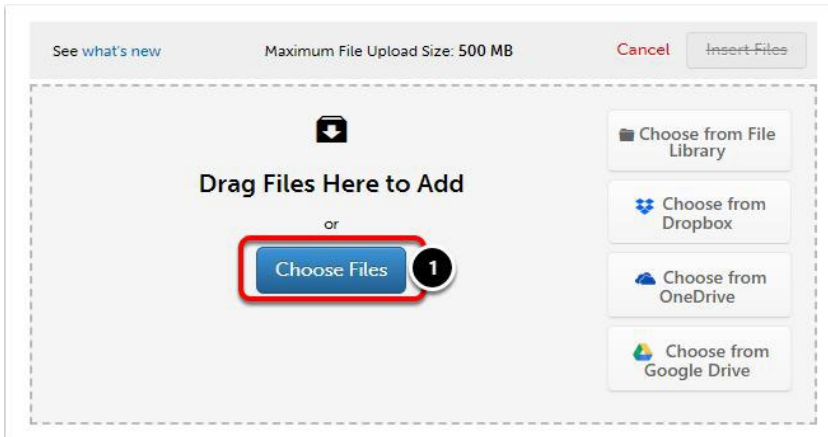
See what's new

Maximum File Upload Size: 500 MB

Cancel

Insert Files

Drag Files Here to Add

or

Choose Files

1

Choose from File Library

Choose from Dropbox

Choose from OneDrive

Choose from Google Drive